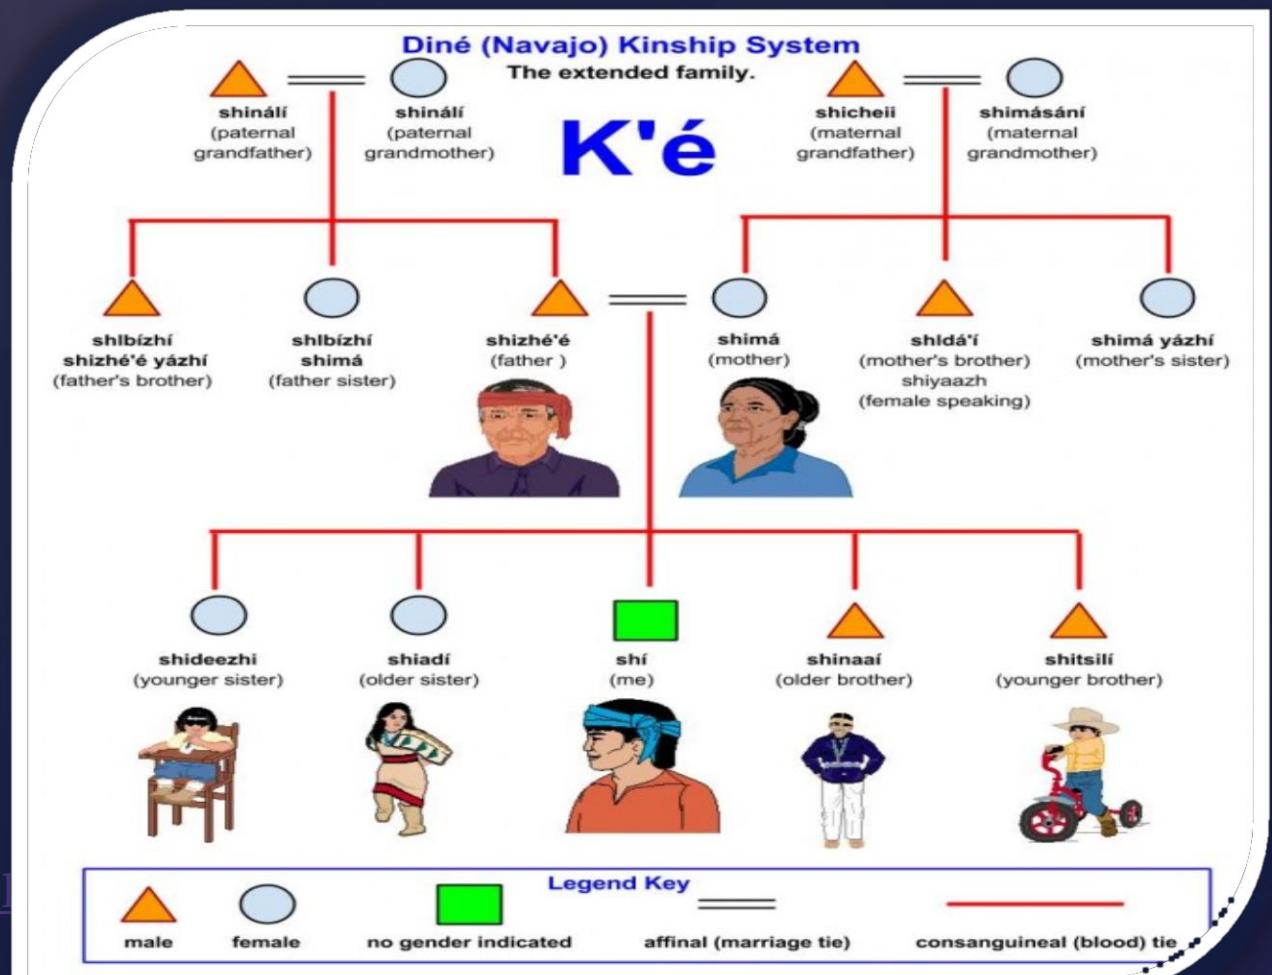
Diné (Navajo) Kinship System
The extended family.

K'é

shinálí
(paternal grandfather)

shinálí
(paternal grandmother)

shicheii
(maternal grandfather)

shimásání
(maternal grandmother)

shlbízhí
shizhé'é yázhí
(father's brother)

shlbízhí
shimá
(father sister)

shizhé'é
(father )

shimá
(mother)

shldá'í
(mother's brother)
shiyaazh
(female speaking)

shimá yázhí
(mother's sister)

shideezhi
(younger sister)

shiadí
(older sister)

shí
(me)

shinaaí
(older brother)

shitsilí
(younger brother)

Legend Key

male

female

no gender indicated

affinal (marriage tie)

consanguineal (blood) tie